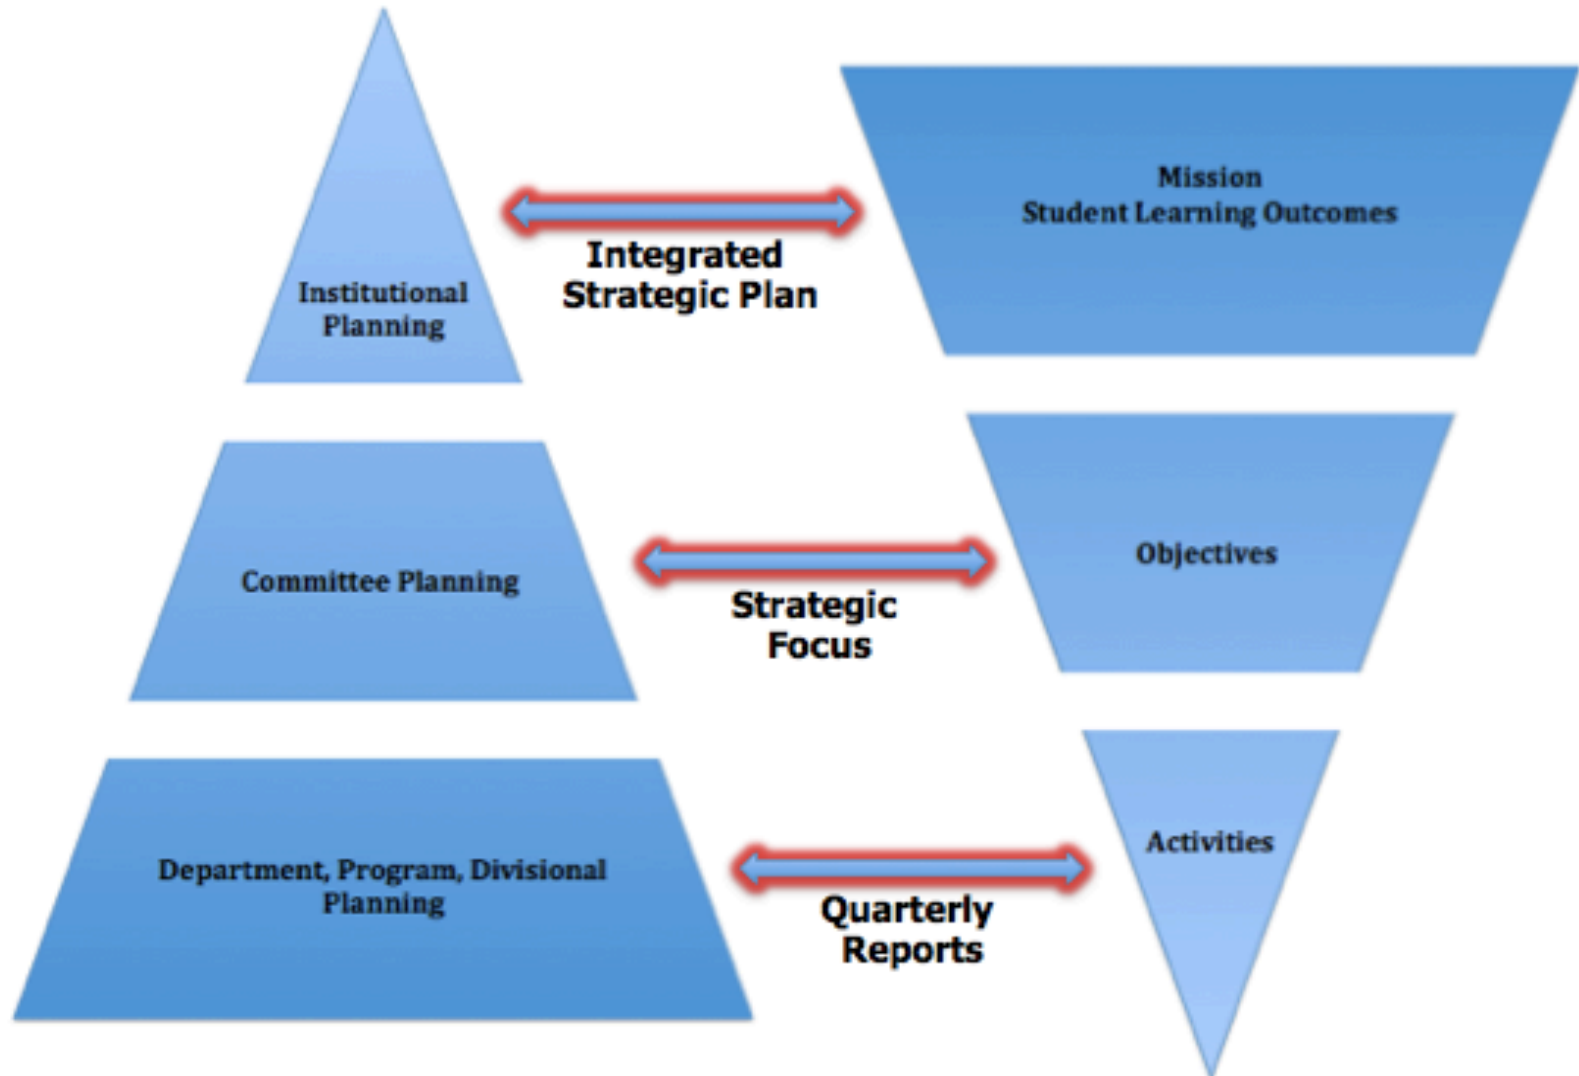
Institutional Planning

Integrated Strategic Plan

Mission
Student Learning Outcomes

Committee Planning

Strategic Focus

Objectives

Department, Program, Divisional Planning

Quarterly Reports

Activities